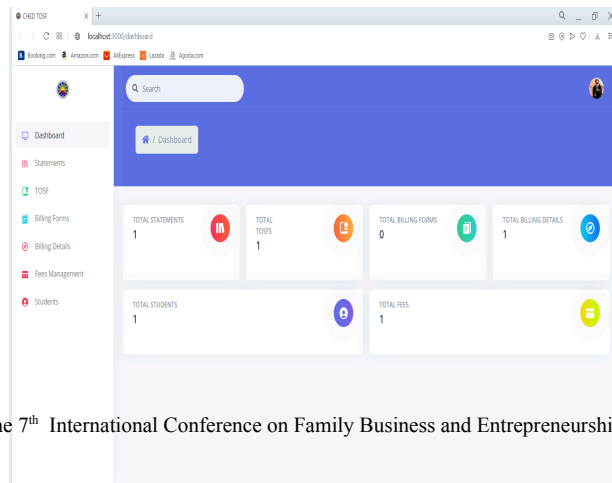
CHED TOSF

localhost:3000/dashboard

Booking.com Amazon.com AliExpress Lazada Agoda.com

Search

Dashboard

Statements

TOSF

Billing Forms

Billing Details

Fees Management

Students

/ Dashboard

TOTAL STATEMENTS
1

TOTAL TOSFS
1

TOTAL BILLING FORMS
0

TOTAL BILLING DETAILS
1

TOTAL STUDENTS
1

TOTAL FEES
1

he 7$^{th}$ International Conference on Family Business and Entrepreneurshi